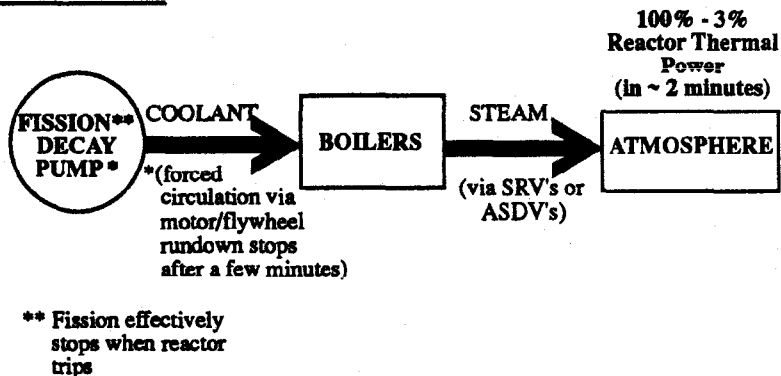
100% - 3%
Reactor Thermal
Power
(in ~ 2 minutes)

FISSION**
DECAY
PUMP*

COOLANT

BOILERS

STEAM

ATMOSPHERE

*(forced circulation via motor/flywheel rundown stops after a few minutes)

(via SRV's or ASDV's)

** Fission effectively stops when reactor trips